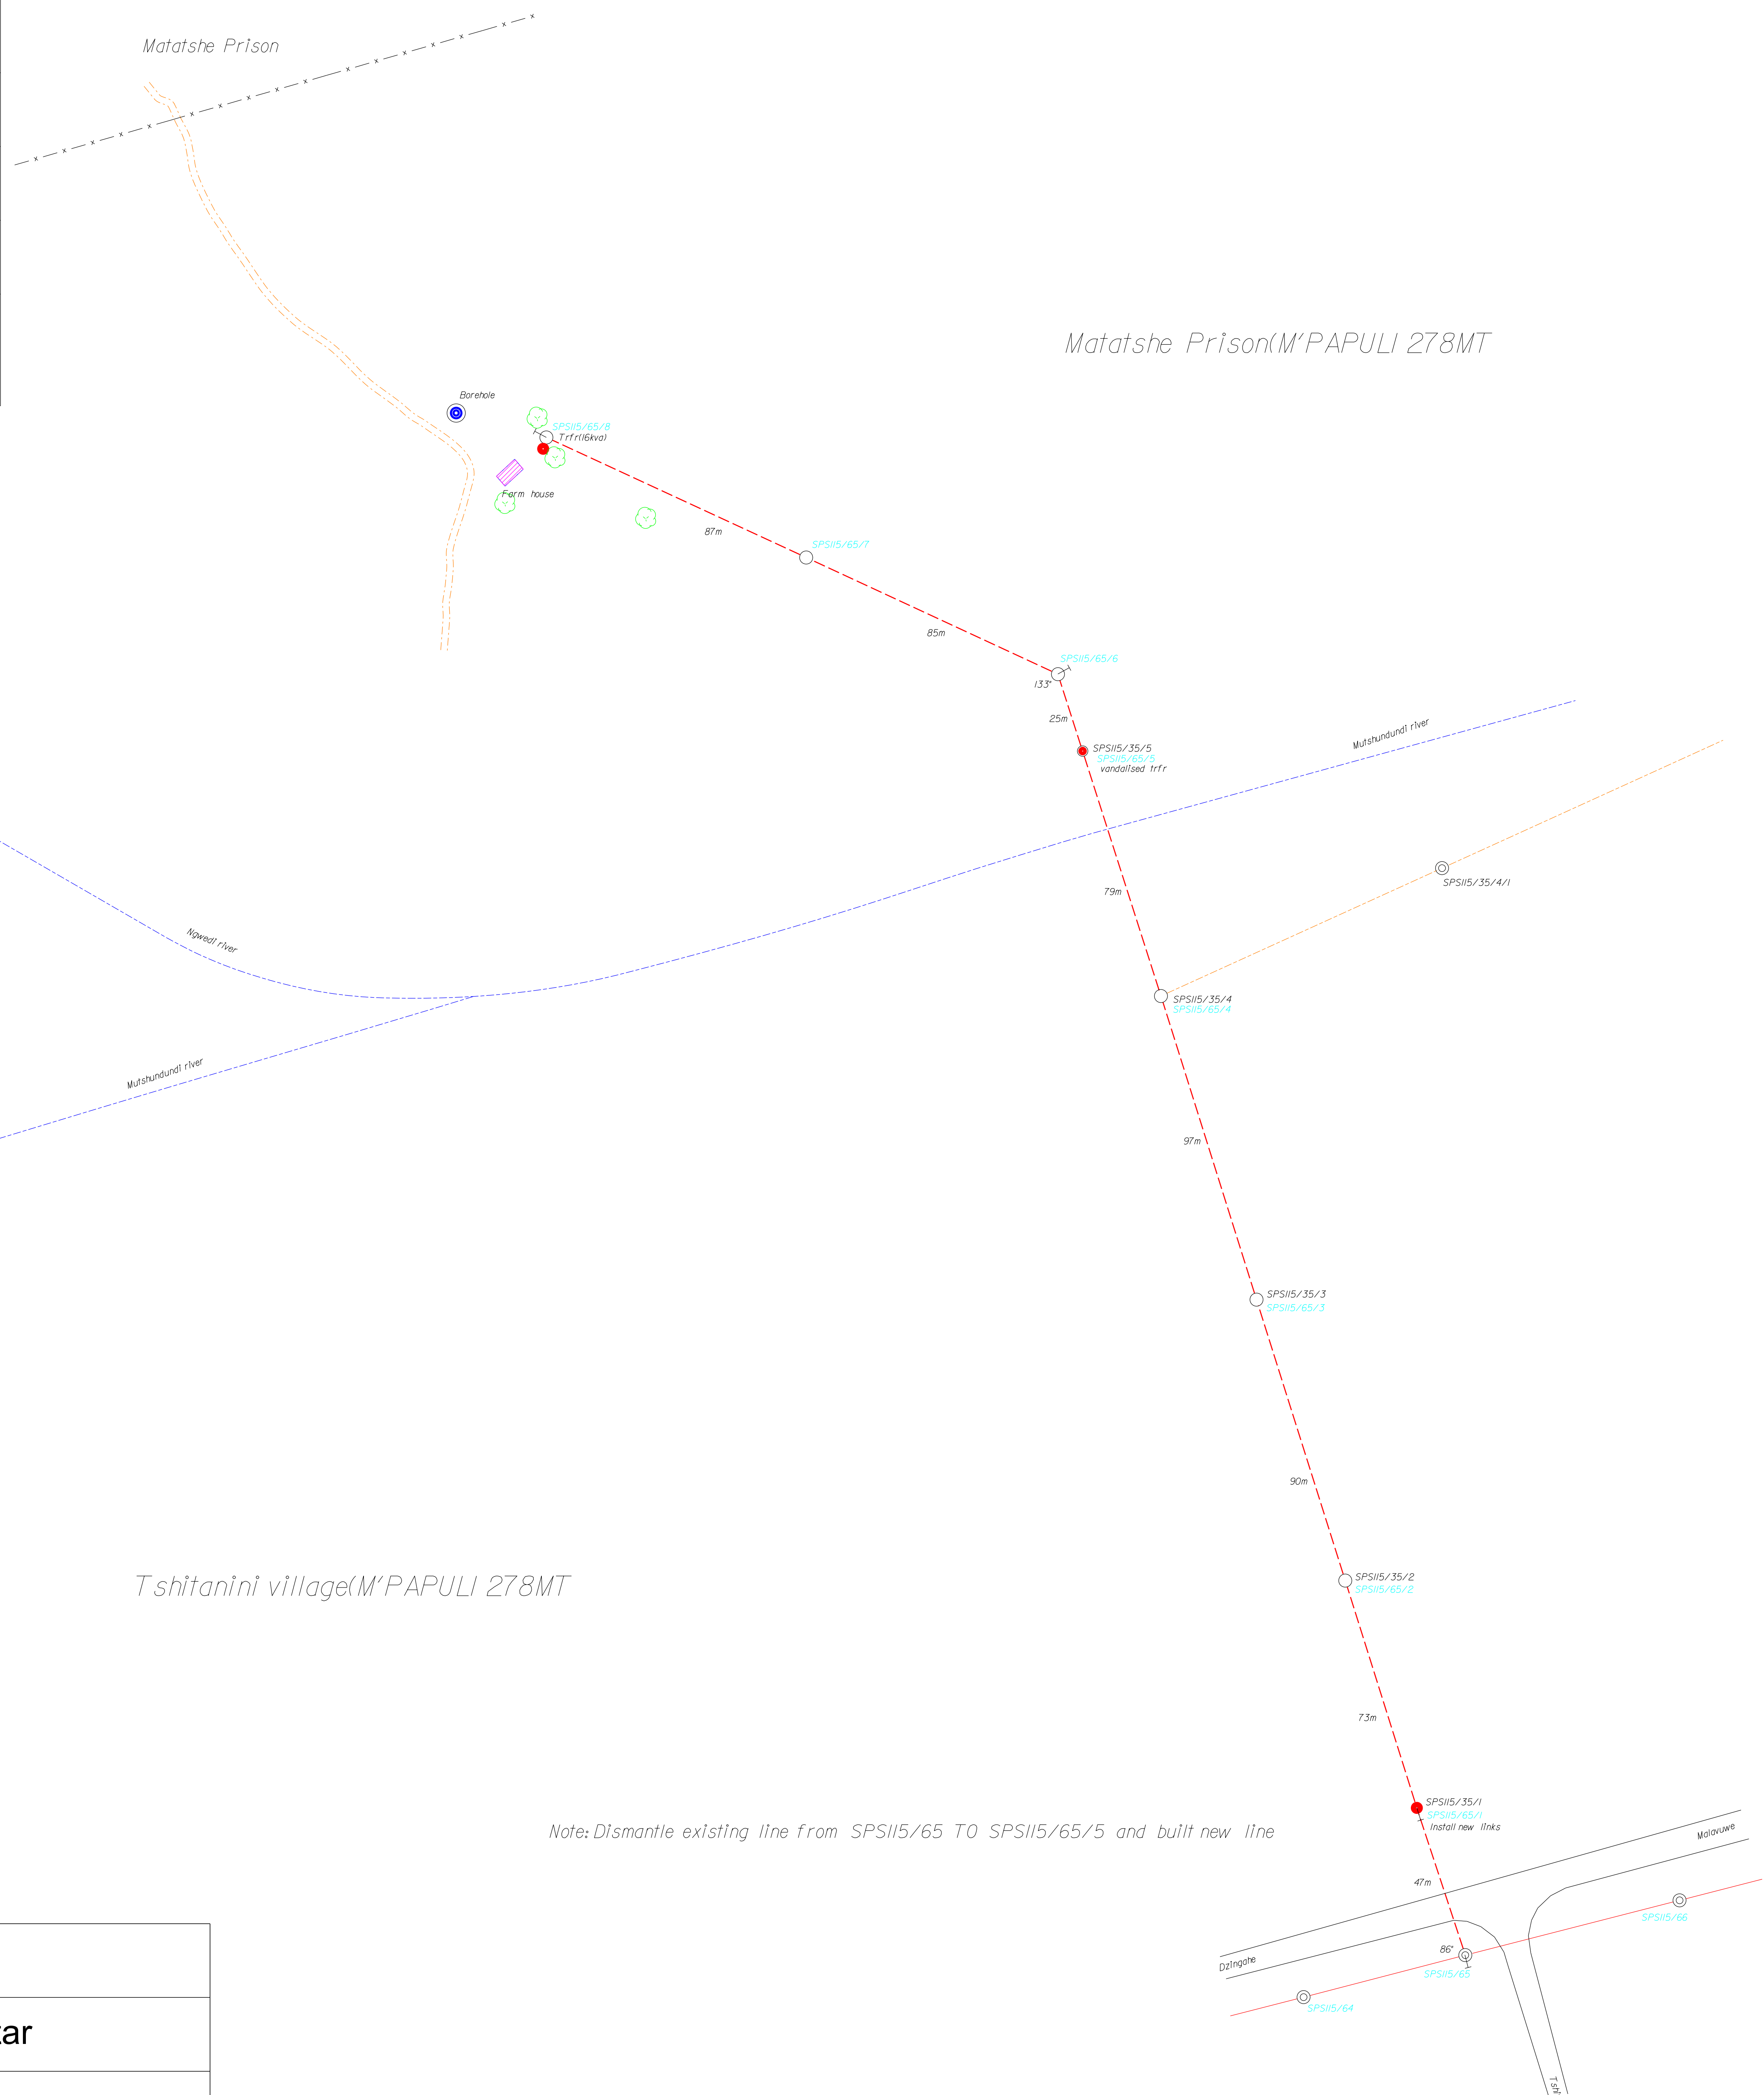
Matatshe Prison

Matatshe Prison(M'PAPULI 278MT

Borehole

SPSII5/65/8
Trfr(16kva)

Farm house

87m

SPSII5/65/7

85m

SPSII5/65/6

133°

25m

SPSII5/35/5
SPSII5/65/5
vandalised trfr

Mutshundundi river

79m

SPSII5/35/4/1

Ngwedi river

SPSII5/35/4
SPSII5/65/4

Mutshundundi river

97m

SPSII5/35/3
SPSII5/65/3

90m

Tshitanini village(M'PAPULI 278MT

SPSII5/35/2
SPSII5/65/2

73m

SPSII5/35/1
SPSII5/65/1
Install new links

Note: Dismantle existing line from SPSII5/65 TO SPSII5/65/5 and built new line

47m

Malavuwe

SPSII5/66

86°

Dzingahe

SPSII5/65

SPSII5/64

Tsh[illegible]

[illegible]ar